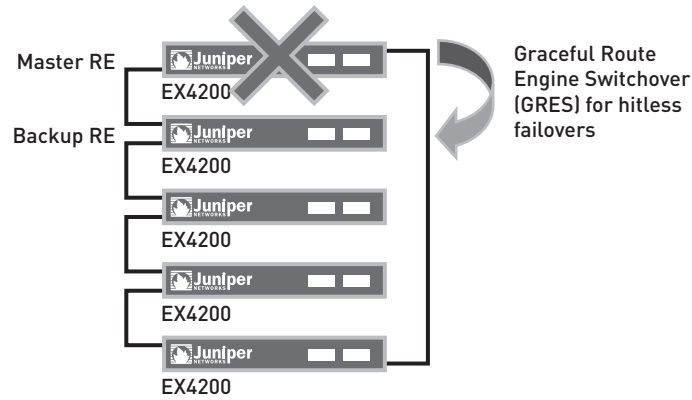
Master RE

Juniper NETWORKS

EX4200

Backup RE

Juniper NETWORKS

EX4200

Juniper NETWORKS

EX4200

Juniper NETWORKS

EX4200

Juniper NETWORKS

EX4200

Graceful Route Engine Switchover (GRES) for hitless failovers